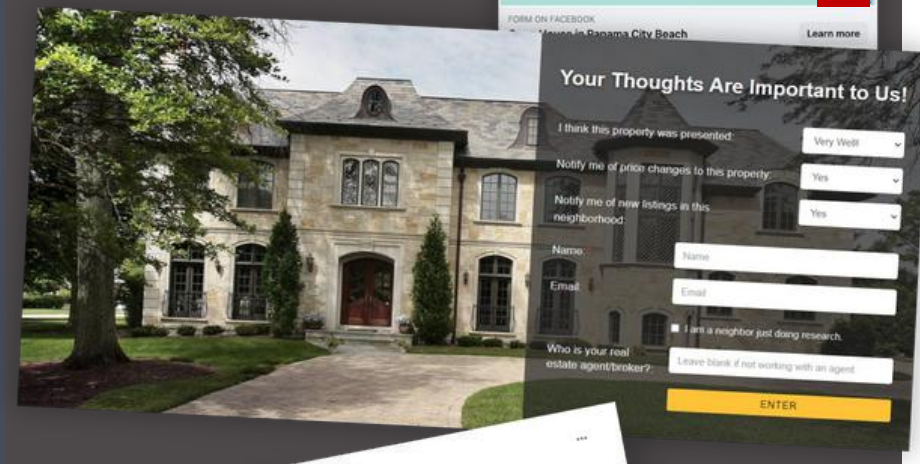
FORM ON FACEBOOK
Open House in Panama City Beach
Learn more

Your Thoughts Are Important to Us!

I think this property was presented:
Very Well!
Notify me of price changes to this property:
Yes
Notify me of new listings in this neighborhood:
Yes
Name
Name
Email
Email
I am a neighbor just doing research.
Who is your real estate agent/broker?
Leave blank if not working with an agent
ENTER